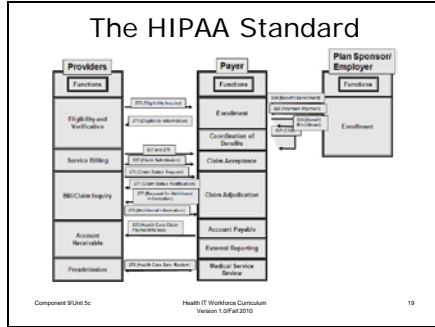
The HIPAA Standard

Providers

Functions

Eligibility and Verification

Service Billing

Bill/Claim Inquiry

Account Receivable

Preadmission

270 (Eligibility Inquiry)

271 (Eligibility Information)

837 and 275

837 (Claim Submission)

276 (Claim Status Request)

277 (Claim Status Notification)

277 (Request for Additional Information)

275 (Additional Information)

835 (Health Care Claim Payment/Advice)

278 (Health Care Serv. Review)

Payer

Functions

Enrollment

Coordination of Benefits

Claim Acceptance

Claim Adjudication

Account Payable

External Reporting

Medical Service Review

Plan Sponsor/ Employer

Functions

Enrollment

834 (Benefit Enrollment)

820 (Premium Payment)

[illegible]

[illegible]

Component 9/Unit 5c

Health IT Workforce Curriculum Version 1.0/Fall 2010

19